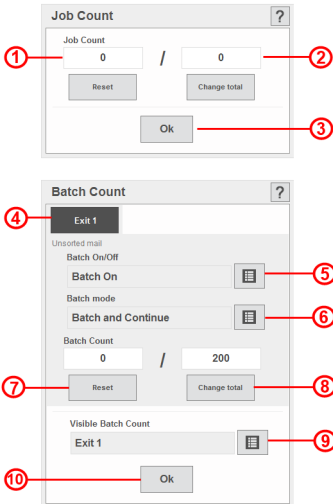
Job Count
?
Job Count
1
0
/
0
2
Reset
Change total
Ok
3

Batch Count
?
4
Exit 1
Unsorted mail
Batch On/Off
Batch On
5
Batch mode
Batch and Continue
6
Batch Count
0
/
200
7
Reset
Change total
8
Visible Batch Count
Exit 1
9
10
Ok